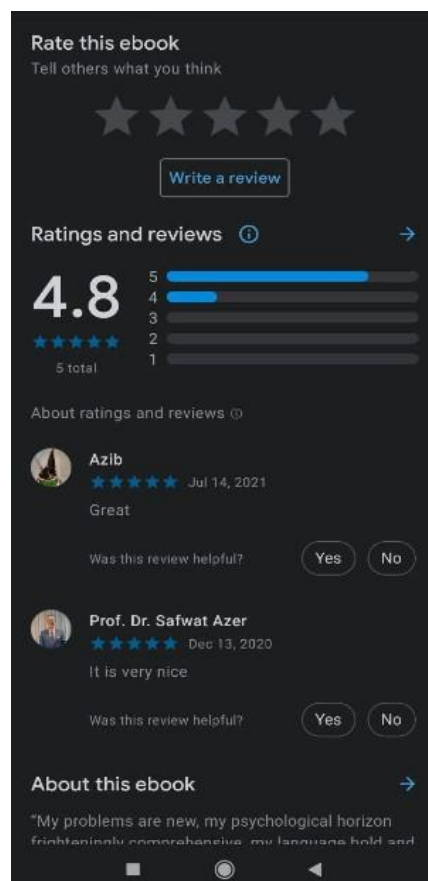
Rate this ebook
Tell others what you think

Write a review

Ratings and reviews

4.8

5 total

5
4
3
2
1

About ratings and reviews

Azib
Jul 14, 2021
Great

Was this review helpful? Yes No

Prof. Dr. Safwat Azer
Dec 13, 2020
It is very nice

Was this review helpful? Yes No

About this ebook

"My problems are new, my psychological horizon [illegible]